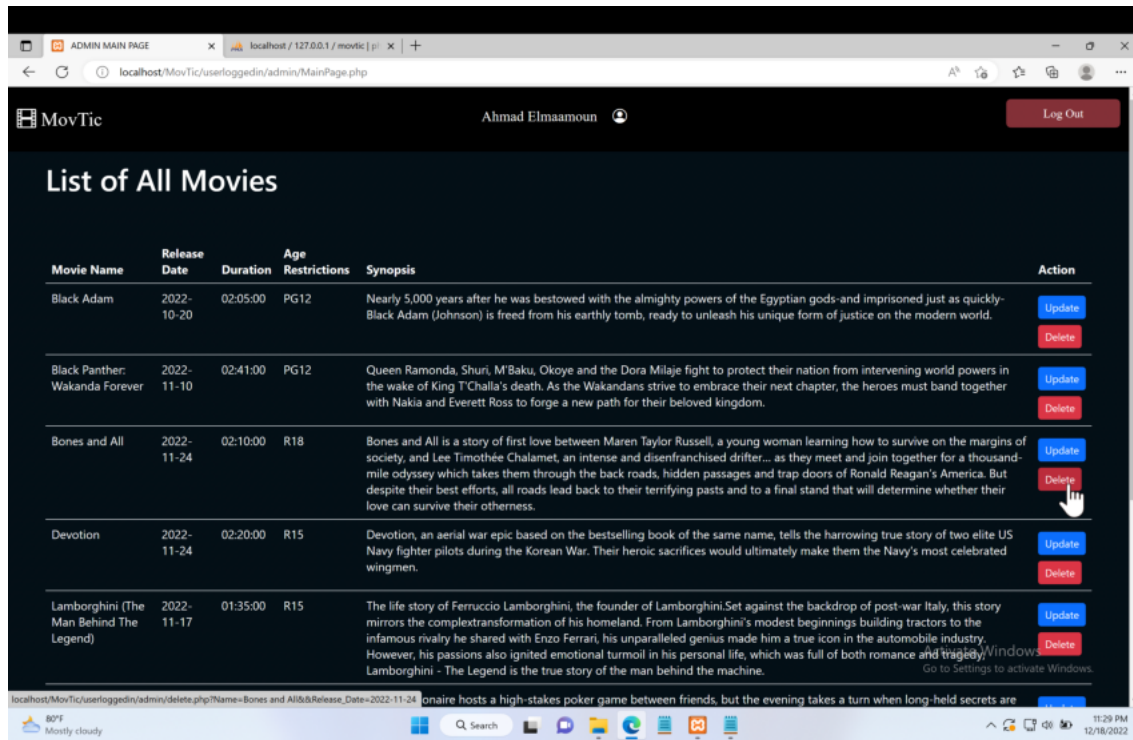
ADMIN MAIN PAGE
localhost / 127.0.0.1 / movtic | p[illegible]
localhost/MovTic/userloggedin/admin/MainPage.php

MovTic
Ahmad Elmaamoun
Log Out

List of All Movies

| Movie Name | Release Date | Duration | Age Restrictions | Synopsis | Action |
|---|---|---|---|---|---|
| Black Adam | 2022-10-20 | 02:05:00 | PG12 | Nearly 5,000 years after he was bestowed with the almighty powers of the Egyptian gods-and imprisoned just as quickly-Black Adam (Johnson) is freed from his earthly tomb, ready to unleash his unique form of justice on the modern world. | Update Delete |
| Black Panther: Wakanda Forever | 2022-11-10 | 02:41:00 | PG12 | Queen Ramonda, Shuri, M'Baku, Okoye and the Dora Milaje fight to protect their nation from intervening world powers in the wake of King T'Challa's death. As the Wakandans strive to embrace their next chapter, the heroes must band together with Nakia and Everett Ross to forge a new path for their beloved kingdom. | Update Delete |
| Bones and All | 2022-11-24 | 02:10:00 | R18 | Bones and All is a story of first love between Maren Taylor Russell, a young woman learning how to survive on the margins of society, and Lee Timothée Chalamet, an intense and disenfranchised drifter... as they meet and join together for a thousand-mile odyssey which takes them through the back roads, hidden passages and trap doors of Ronald Reagan's America. But despite their best efforts, all roads lead back to their terrifying pasts and to a final stand that will determine whether their love can survive their otherness. | Update Delete |
| Devotion | 2022-11-24 | 02:20:00 | R15 | Devotion, an aerial war epic based on the bestselling book of the same name, tells the harrowing true story of two elite US Navy fighter pilots during the Korean War. Their heroic sacrifices would ultimately make them the Navy's most celebrated wingmen. | Update Delete |
| Lamborghini (The Man Behind The Legend) | 2022-11-17 | 01:35:00 | R15 | The life story of Ferruccio Lamborghini, the founder of Lamborghini.Set against the backdrop of post-war Italy, this story mirrors the complextransformation of his homeland. From Lamborghini's modest beginnings building tractors to the infamous rivalry he shared with Enzo Ferrari, his unparalleled genius made him a true icon in the automobile industry. However, his passions also ignited emotional turmoil in his personal life, which was full of both romance and tragedy. Lamborghini - The Legend is the true story of the man behind the machine. | Update Delete |

localhost/MovTic/userloggedin/admin/delete.php?Name=Bones and All&&Release_Date=2022-11-24 onaire hosts a high-stakes poker game between friends, but the evening takes a turn when long-held secrets are

Activate Windows
Go to Settings to activate Windows.

80°F
Mostly cloudy
Search
11:29 PM
12/18/2022